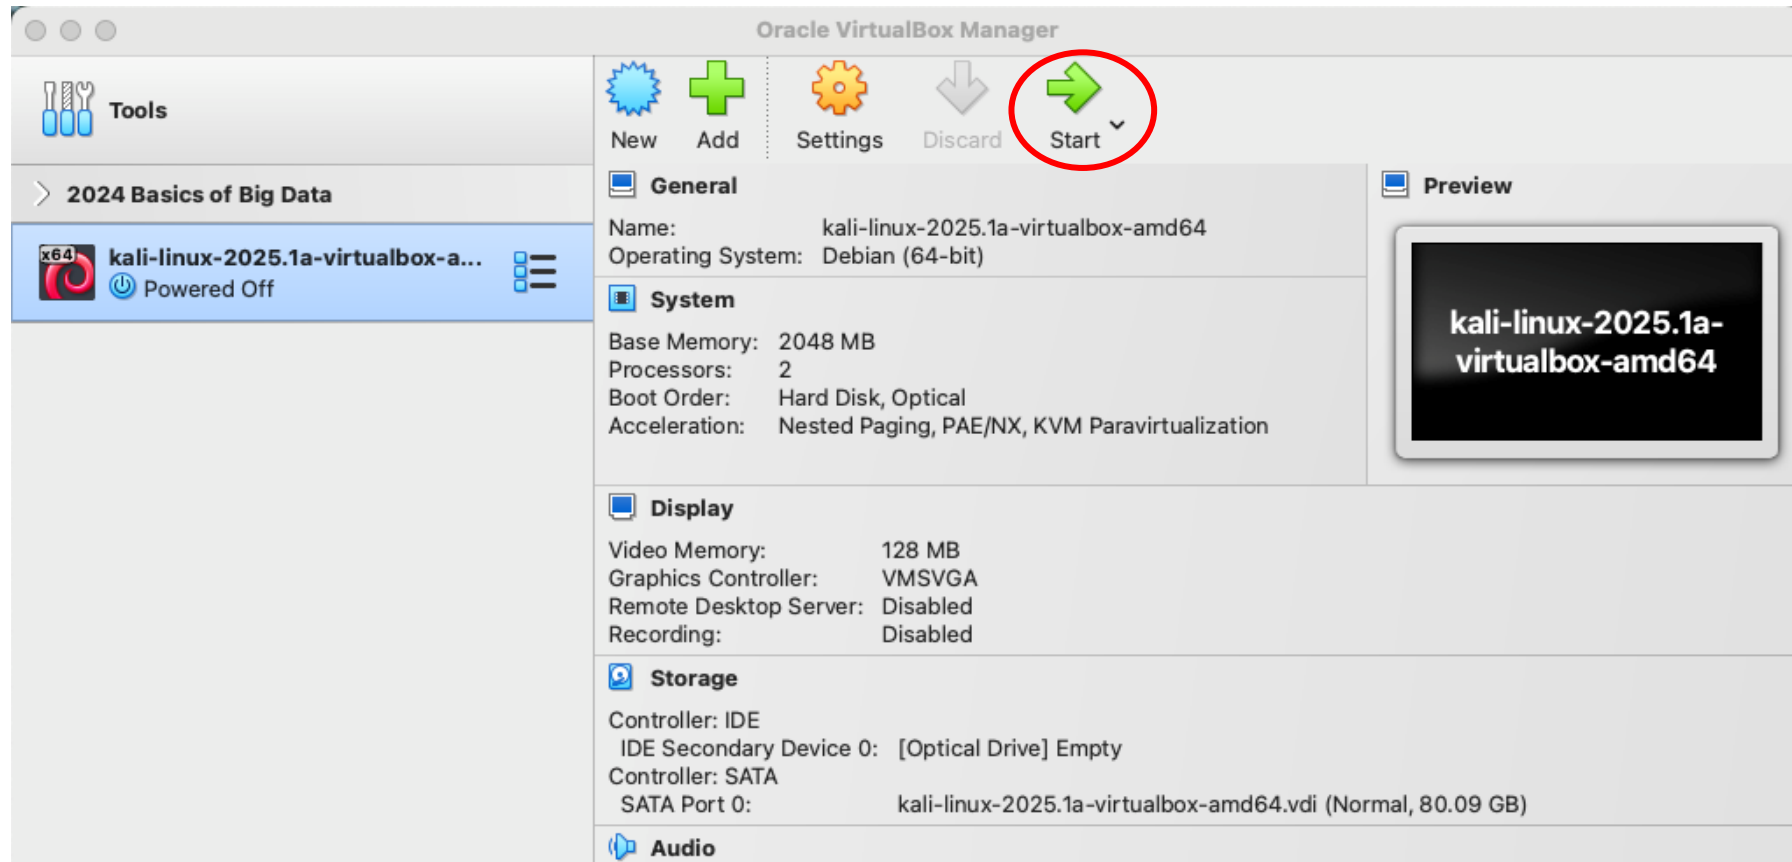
Oracle VirtualBox Manager

Tools

2024 Basics of Big Data

x64 kali-linux-2025.1a-virtualbox-a...
Powered Off

New Add Settings Discard Start

General

Name: kali-linux-2025.1a-virtualbox-amd64
Operating System: Debian (64-bit)

System

Base Memory: 2048 MB
Processors: 2
Boot Order: Hard Disk, Optical
Acceleration: Nested Paging, PAE/NX, KVM Paravirtualization

Preview

kali-linux-2025.1a-virtualbox-amd64

Display

Video Memory: 128 MB
Graphics Controller: VMSVGA
Remote Desktop Server: Disabled
Recording: Disabled

Storage

Controller: IDE
IDE Secondary Device 0: [Optical Drive] Empty
Controller: SATA
SATA Port 0: kali-linux-2025.1a-virtualbox-amd64.vdi (Normal, 80.09 GB)

Audio